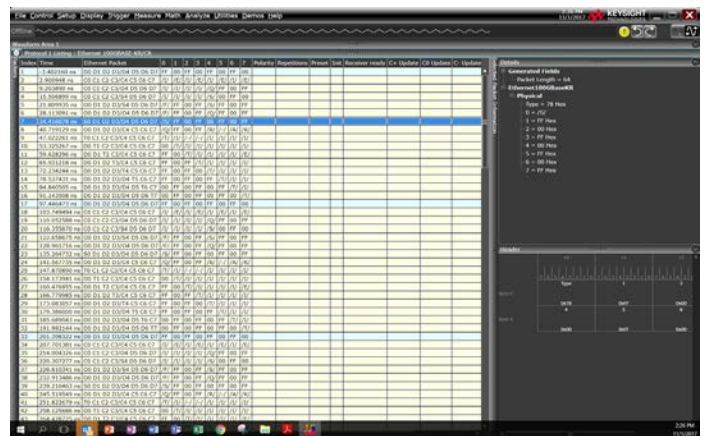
File Control Setup Display Trigger Measure Math Analyze Utilities Demos Help

KEYSIGHT

Protocol 1 Listing - Ethernet 100GBASE-KR/CR

| Index | Time | Ethernet Packet | 0 | 1 | 2 | 3 | 4 | 5 | 6 | 7 | Polarity | Repetitions | Preset | Init | Receiver ready | C+ Update | C0 Update | C- Update |
|---|---|---|---|---|---|---|---|---|---|---|---|---|---|---|---|---|---|---|
| 1 | -3.402160 ns | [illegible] | | | | | | | | | | | | | | | | |
| 2 | 2.900868 ns | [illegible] | | | | | | | | | | | | | | | | |
| 3 | 9.203890 ns | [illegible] | | | | | | | | | | | | | | | | |

Details
Generated Fields
Packet Length = 64
Ethernet100GBaseKR
Physical
Type = 7B Hex
0 = /S/
1 = FF Hex
2 = 00 Hex
3 = FF Hex
4 = 00 Hex
5 = FF Hex
6 = 00 Hex
7 = FF Hex

Header

2:26 PM
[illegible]